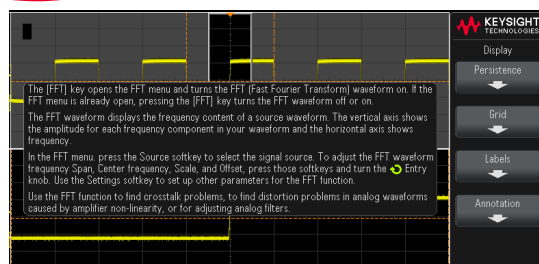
KEYSIGHT
TECHNOLOGIES

Display

Persistence

Grid

Labels

Annotation

The [FFT] key opens the FFT menu and turns the FFT (Fast Fourier Transform) waveform on. If the FFT menu is already open, pressing the [FFT] key turns the FFT waveform off or on.

The FFT waveform displays the frequency content of a source waveform. The vertical axis shows the amplitude for each frequency component in your waveform and the horizontal axis shows frequency.

In the FFT menu, press the Source softkey to select the signal source. To adjust the FFT waveform frequency Span, Center frequency, Scale, and Offset, press those softkeys and turn the Entry knob. Use the Settings softkey to set up other parameters for the FFT function.

Use the FFT function to find crosstalk problems, to find distortion problems in analog waveforms caused by amplifier non-linearity, or for adjusting analog filters.